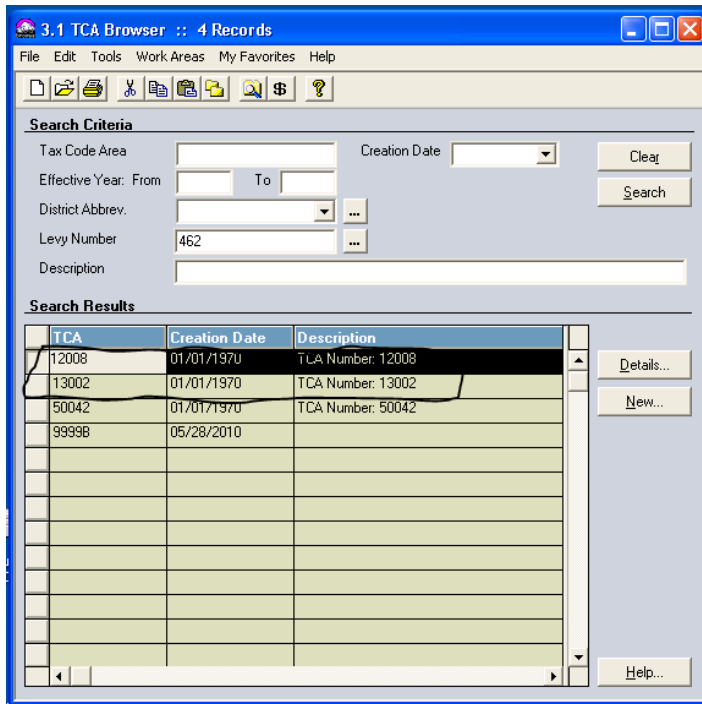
3.1 TCA Browser :: 4 Records

File Edit Tools Work Areas My Favorites Help

$

Search Criteria

Tax Code Area

Creation Date

Clear

Effective Year: From

To

Search

District Abbrev.

...

Levy Number 462

...

Description

Search Results

| TCA | Creation Date | Description |
|---|---|---|
| 12008 | 01/01/1970 | TCA Number: 12008 |
| 13002 | 01/01/1970 | TCA Number: 13002 |
| 50042 | 01/01/1970 | TCA Number: 50042 |
| 9999B | 05/28/2010 | |

Details...

New...

Help...